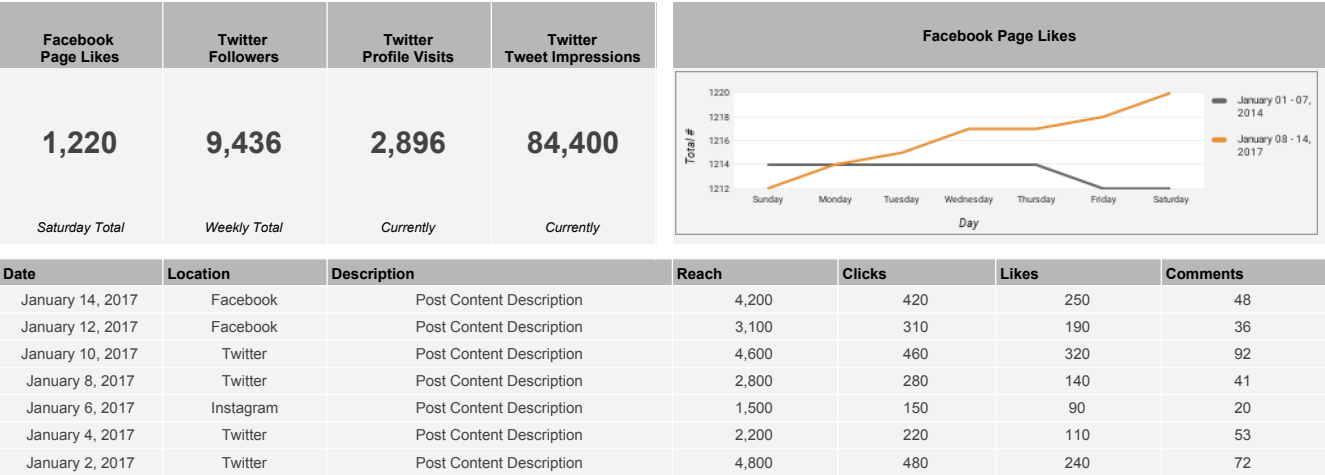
| Facebook Page Likes | Twitter Followers | Twitter Profile Visits | Twitter Tweet Impressions |
|---|---|---|---|
| 1,220 | 9,436 | 2,896 | 84,400 |
| Saturday Total | Weekly Total | Currently | Currently |

Facebook Page Likes

1220
1218
1216
1214
1212
Total #
Sunday Monday Tuesday Wednesday Thursday Friday Saturday
Day
January 01 - 07, 2014
January 08 - 14, 2017

| Date | Location | Description | Reach | Clicks | Likes | Comments |
|---|---|---|---|---|---|---|
| January 14, 2017 | Facebook | Post Content Description | 4,200 | 420 | 250 | 48 |
| January 12, 2017 | Facebook | Post Content Description | 3,100 | 310 | 190 | 36 |
| January 10, 2017 | Twitter | Post Content Description | 4,600 | 460 | 320 | 92 |
| January 8, 2017 | Twitter | Post Content Description | 2,800 | 280 | 140 | 41 |
| January 6, 2017 | Instagram | Post Content Description | 1,500 | 150 | 90 | 20 |
| January 4, 2017 | Twitter | Post Content Description | 2,200 | 220 | 110 | 53 |
| January 2, 2017 | Twitter | Post Content Description | 4,800 | 480 | 240 | 72 |